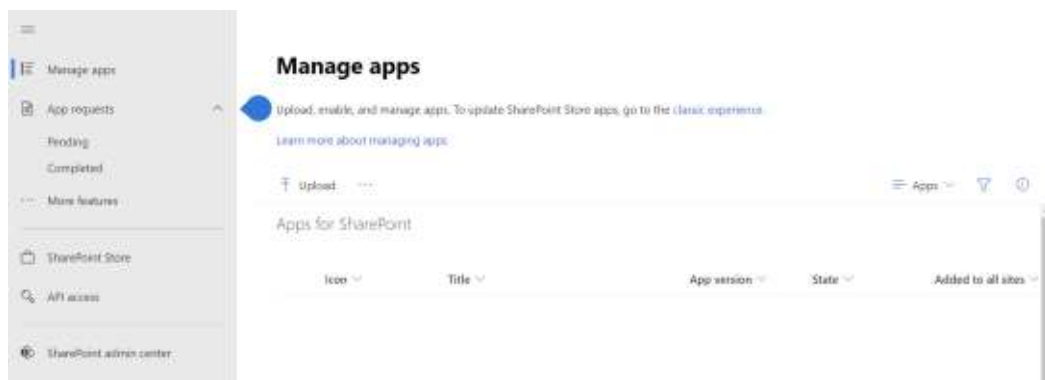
Manage apps

App requests

Pending

Completed

More features

SharePoint Store

API access

SharePoint admin center

Manage apps

Upload, enable, and manage apps. To update SharePoint Store apps, go to the classic experience.

Learn more about managing apps

Upload ···

Apps

Apps for SharePoint

| Icon | Title | App version | State | Added to all sites |
|---|---|---|---|---|